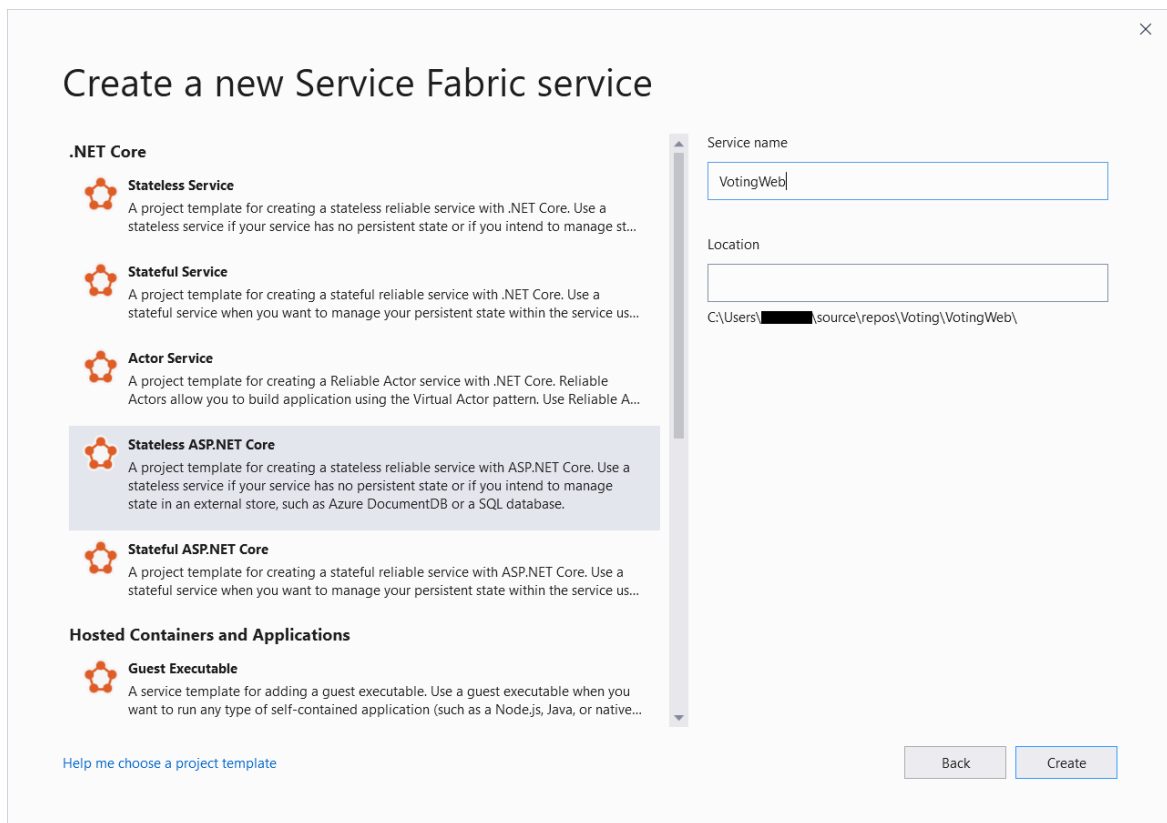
Create a new Service Fabric service

.NET Core

Stateless Service
A project template for creating a stateless reliable service with .NET Core. Use a stateless service if your service has no persistent state or if you intend to manage st...

Stateful Service
A project template for creating a stateful reliable service with .NET Core. Use a stateful service when you want to manage your persistent state within the service us...

Actor Service
A project template for creating a Reliable Actor service with .NET Core. Reliable Actors allow you to build application using the Virtual Actor pattern. Use Reliable A...

Stateless ASP.NET Core
A project template for creating a stateless reliable service with ASP.NET Core. Use a stateless service if your service has no persistent state or if you intend to manage state in an external store, such as Azure DocumentDB or a SQL database.

Stateful ASP.NET Core
A project template for creating a stateful reliable service with ASP.NET Core. Use a stateful service when you want to manage your persistent state within the service us...

Hosted Containers and Applications

Guest Executable
A service template for adding a guest executable. Use a guest executable when you want to run any type of self-contained application (such as a Node.js, Java, or native...

Service name
VotingWeb

Location

C:\Users\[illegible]\source\repos\Voting\VotingWeb\

Help me choose a project template

Back

Create